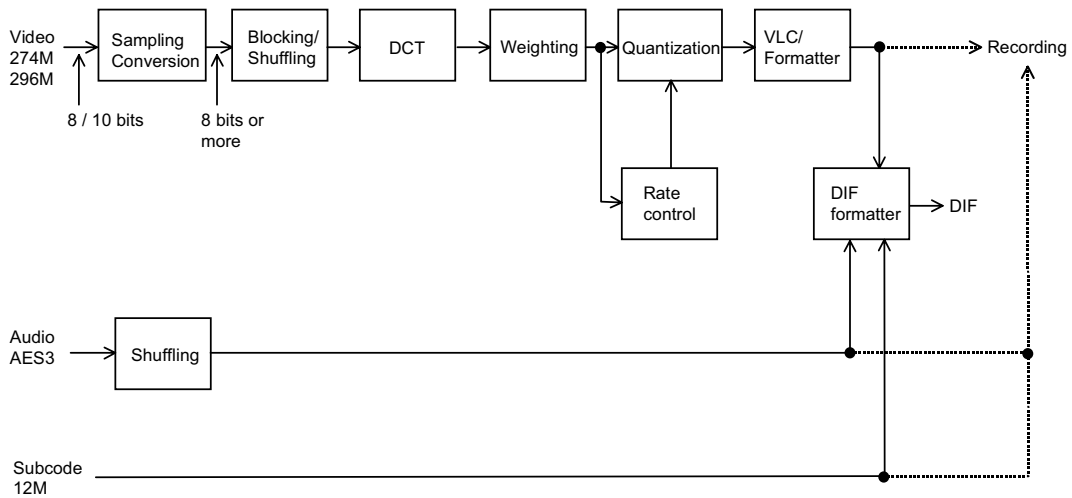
Video
274M
296M

Sampling Conversion

8 / 10 bits

Blocking/ Shuffling

8 bits or more

DCT

Weighting

Quantization

VLC/ Formatter

Recording

Rate control

DIF formatter

DIF

Audio
AES3

Shuffling

Subcode
12M